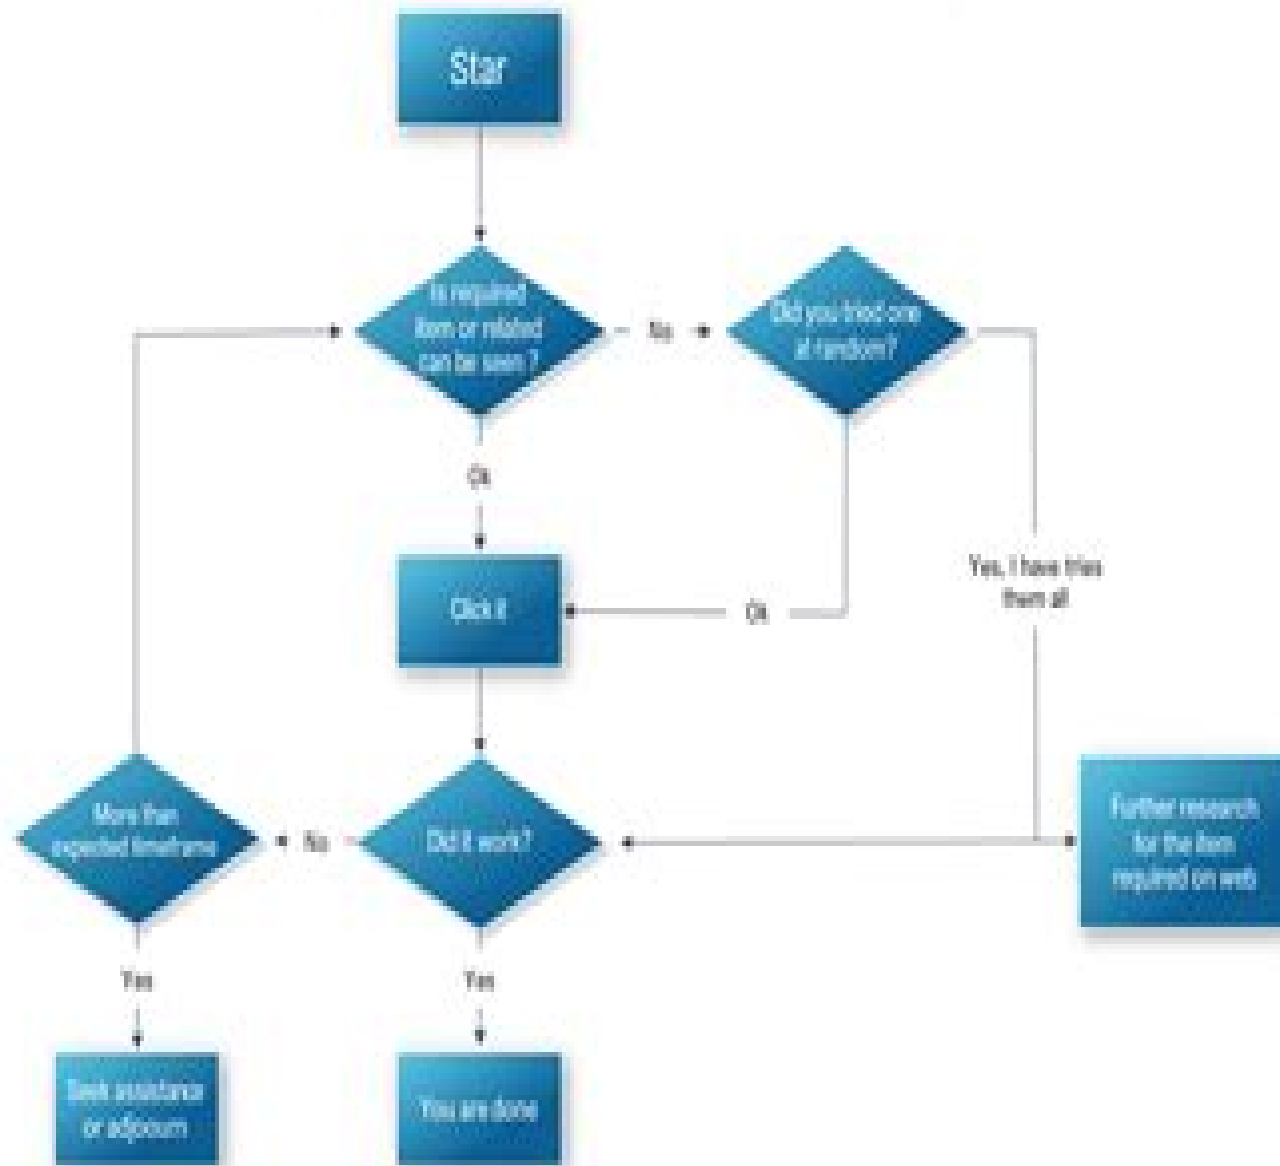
Star

Is required item or related can be seen ?

No

Did you tried one at random?

Ok

Click it

Ok

Yes, I have tries them all

More than expected timeframe

No

Did it work?

Further research for the item required on web

Yes

Yes

Seek assistance or adjourn

You are done